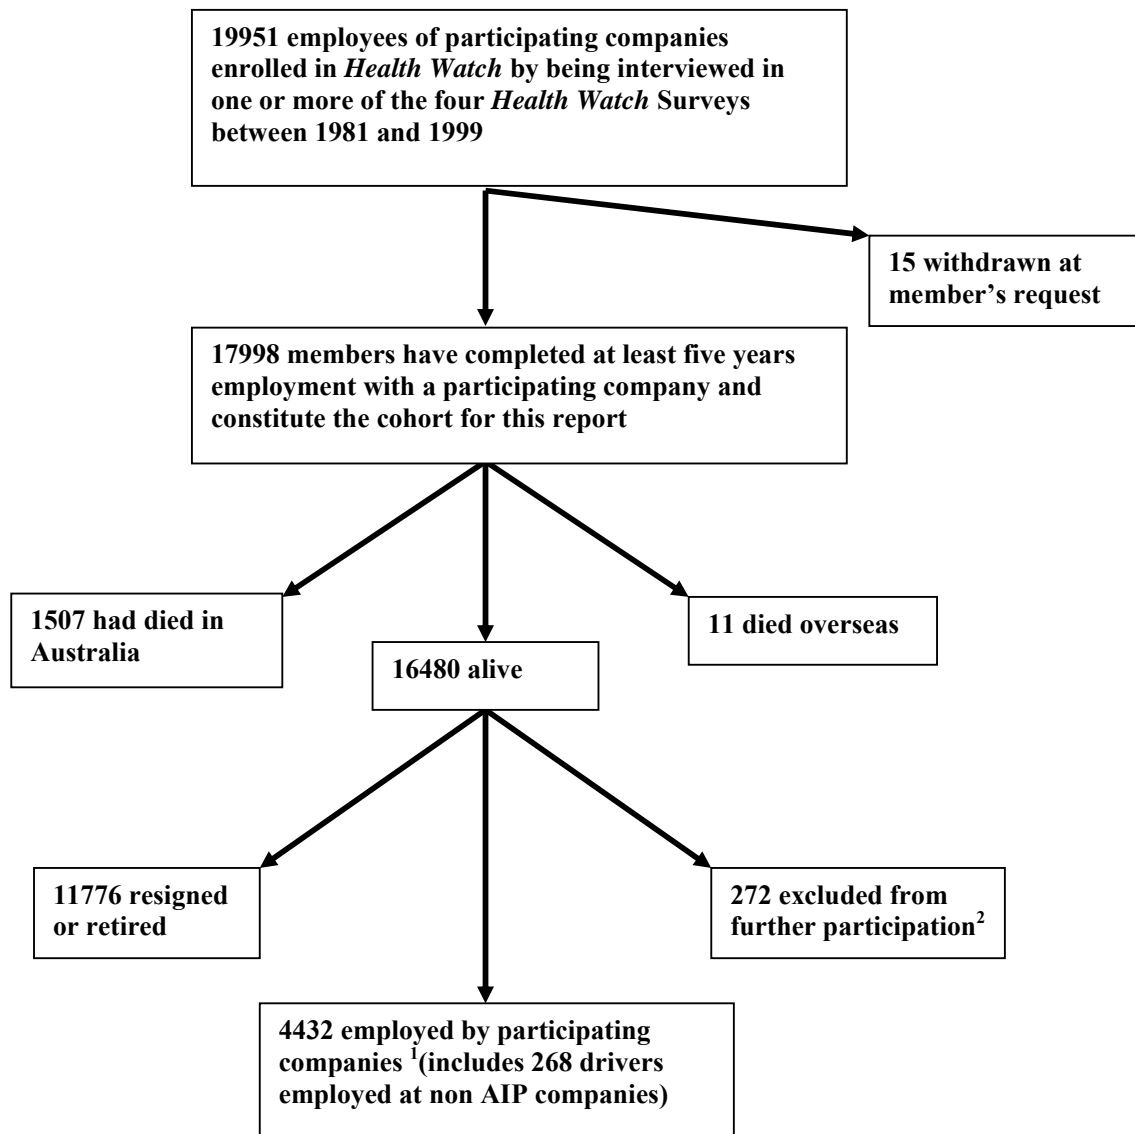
19951 employees of participating companies enrolled in *Health Watch* by being interviewed in one or more of the four *Health Watch* Surveys between 1981 and 1999

15 withdrawn at member's request

17998 members have completed at least five years employment with a participating company and constitute the cohort for this report

1507 had died in Australia

16480 alive

11 died overseas

11776 resigned or retired

272 excluded from further participation$^2$

4432 employed by participating companies $^1$(includes 268 drivers employed at non AIP companies)